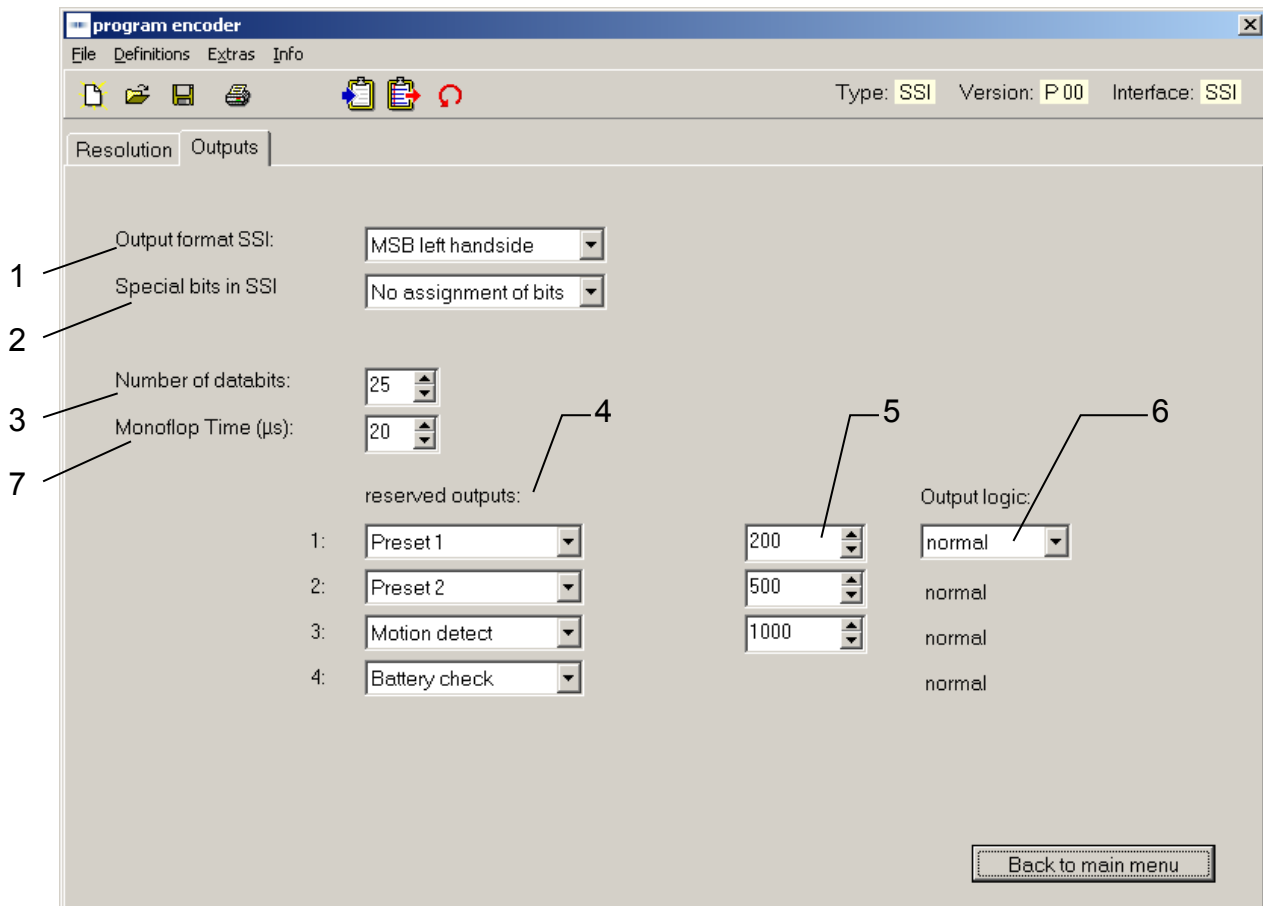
program encoder

File Definitions Extras Info

Type: SSI Version: P 00 Interface: SSI

Resolution Outputs

Output format SSI: MSB left handside

Special bits in SSI No assignment of bits

Number of databits: 25

Monoflop Time (µs): 20

1
2
3
7

4 5 6

reserved outputs:

Output logic:

| | | | |
|---|---|---|---|
| 1: | Preset 1 | 200 | normal |
| 2: | Preset 2 | 500 | normal |
| 3: | Motion detect | 1000 | normal |
| 4: | Battery check | | normal |

Back to main menu